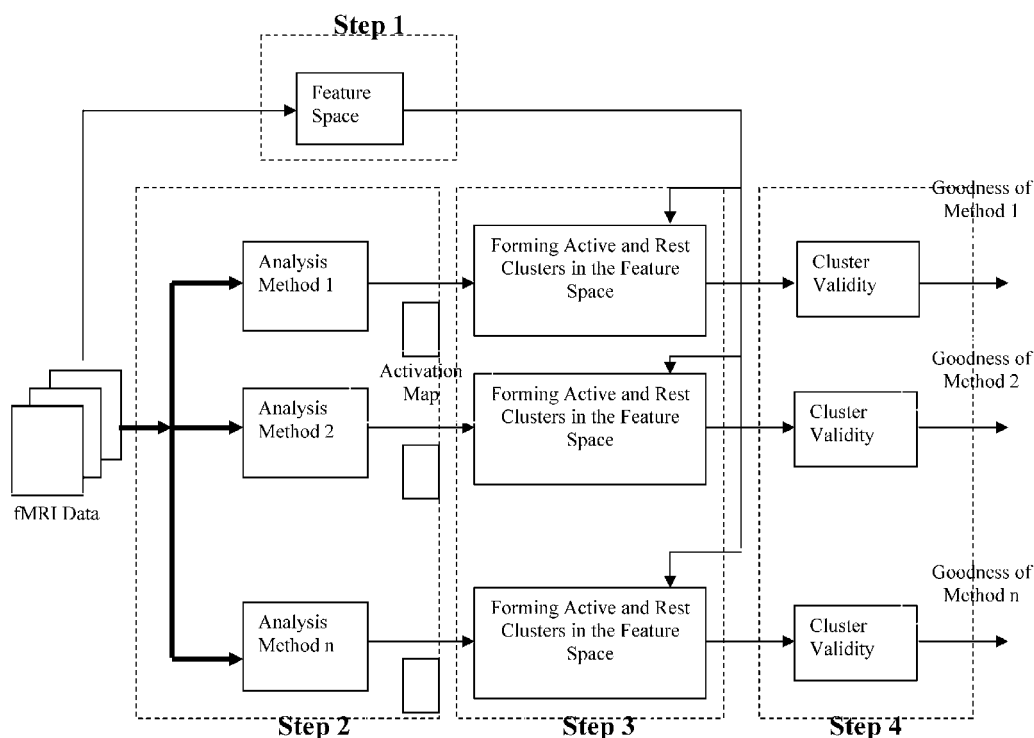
Step 1

Feature Space

Goodness of Method 1

Analysis Method 1

Forming Active and Rest Clusters in the Feature Space

Cluster Validity

Activation Map

Goodness of Method 2

Analysis Method 2

Forming Active and Rest Clusters in the Feature Space

Cluster Validity

fMRI Data

Goodness of Method n

Analysis Method n

Forming Active and Rest Clusters in the Feature Space

Cluster Validity

Step 2

Step 3

Step 4